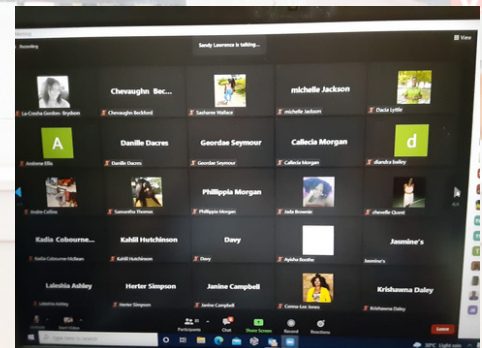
Recording

Sandy Lawrence is talking...

View

La Cresha Gordon- Brydson

Chevaughn Bec...

Chevaughn Beckford

Sashene Wallace

michelle Jackson

michelle Jackson

Dacia Lyttle

A

Ardiene Ellis

Danille Dacres

Danille Dacres

Geordae Seymour

Geordae Seymour

Callecia Morgan

Callecia Morgan

d

diandra bailey

Andre Collins

Samantha Thomas

Phillippia Morgan

Phillippia Morgan

Jada Brownie

chevelle Quest

Kadia Cobourne...

Kadia Cobourne-McBean

Kahlil Hutchinson

Kahlil Hutchinson

Davy

Davy

Ayisha Boothe

Jasmine's

Jasmine's

Laleshia Ashley

Laleshia Ashley

Herter Simpson

Herter Simpson

Janine Campbell

Janine Campbell

Connie-Lee Jones

Krishawna Daley

Krishawna Daley

Participants

Chat

Share Screen

Record

Reactions

Leave

Type here to search

1/4

1/4

30°C Light rain